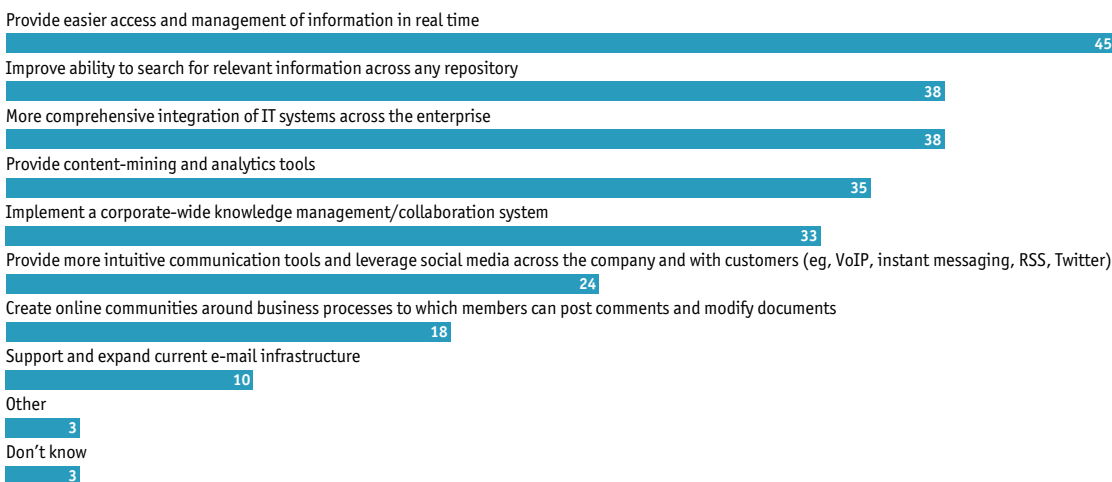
Provide easier access and management of information in real time
45
Improve ability to search for relevant information across any repository
38
More comprehensive integration of IT systems across the enterprise
38
Provide content-mining and analytics tools
35
Implement a corporate-wide knowledge management/collaboration system
33
Provide more intuitive communication tools and leverage social media across the company and with customers (eg, VoIP, instant messaging, RSS, Twitter)
24
Create online communities around business processes to which members can post comments and modify documents
18
Support and expand current e-mail infrastructure
10
Other
3
Don't know
3